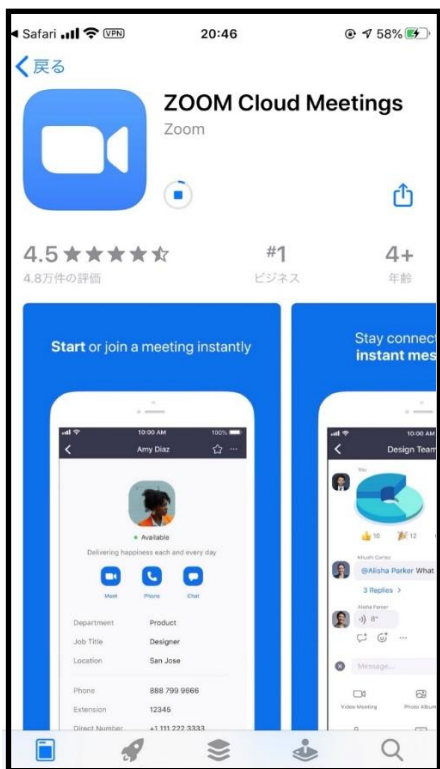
◀ Safari VPN 20:46 58%

< 戻る

ZOOM Cloud Meetings

Zoom

4.5 ★★★★☆
4.8万件の評価

#1
ビジネス

4+
年齢

Start or join a meeting instantly

10:00 AM 100%
Amy Diaz

• Available
Delivering happiness each and every day

Meet Phone Chat

| Department | Product |
|---|---|
| Job Title | Designer |
| Location | San Jose |
| Phone | 888 799 9666 |
| Extension | 12346 |
| Direct Number | +1 111 222 3333 |

Stay connect
instant mes

10:00 AM
Design Team

10 12

@Alisha Parker What

3 Replies >

Alisha Parker

Message...

Video Meeting Photo Album